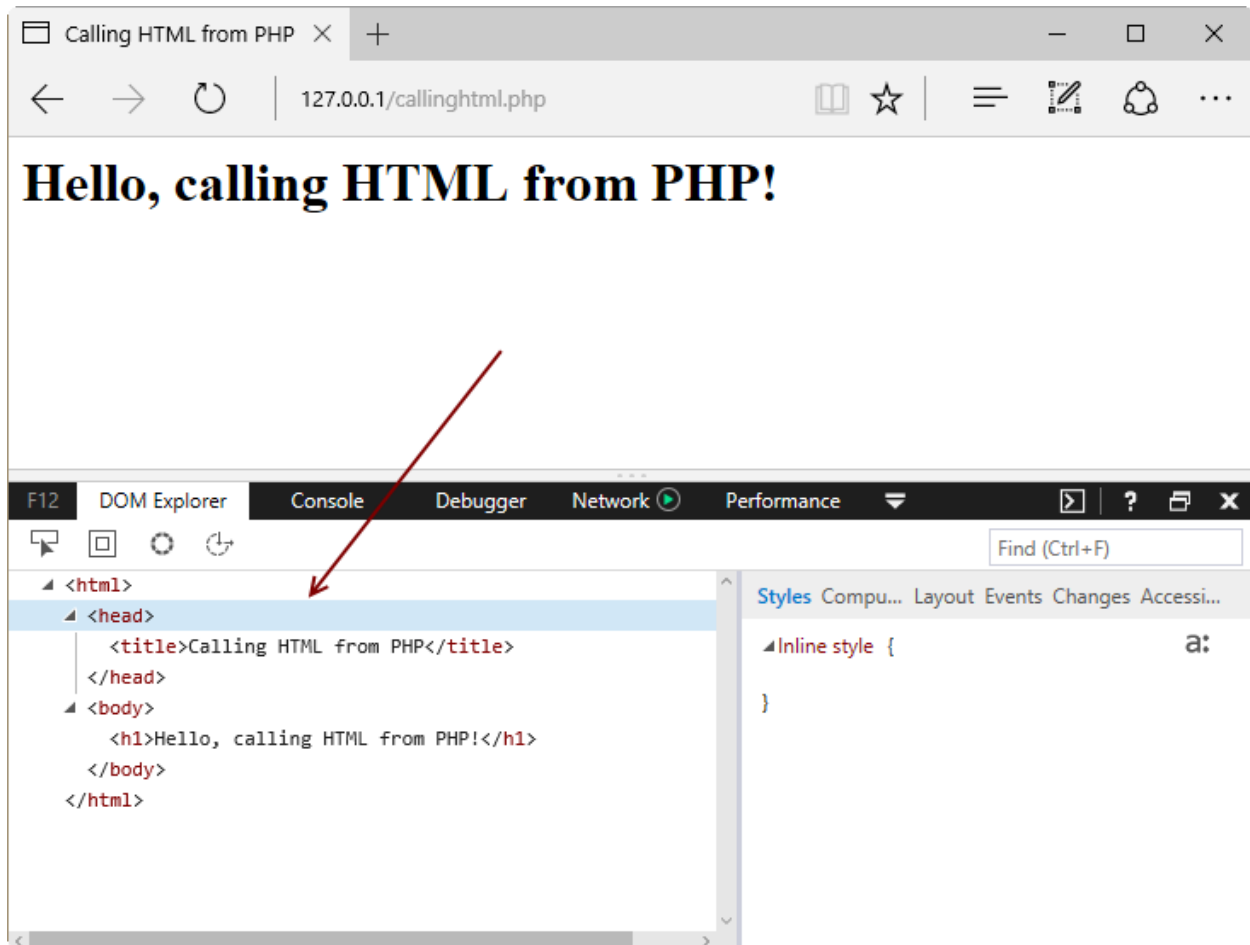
Calling HTML from PHP

127.0.0.1/callinghtml.php

Hello, calling HTML from PHP!

F12 DOM Explorer Console Debugger Network Performance

Find (Ctrl+F)

<html>
<head>
<title>Calling HTML from PHP</title>
</head>
<body>
<h1>Hello, calling HTML from PHP!</h1>
</body>
</html>

Styles Compu... Layout Events Changes Accessi...

Inline style {

}

a: